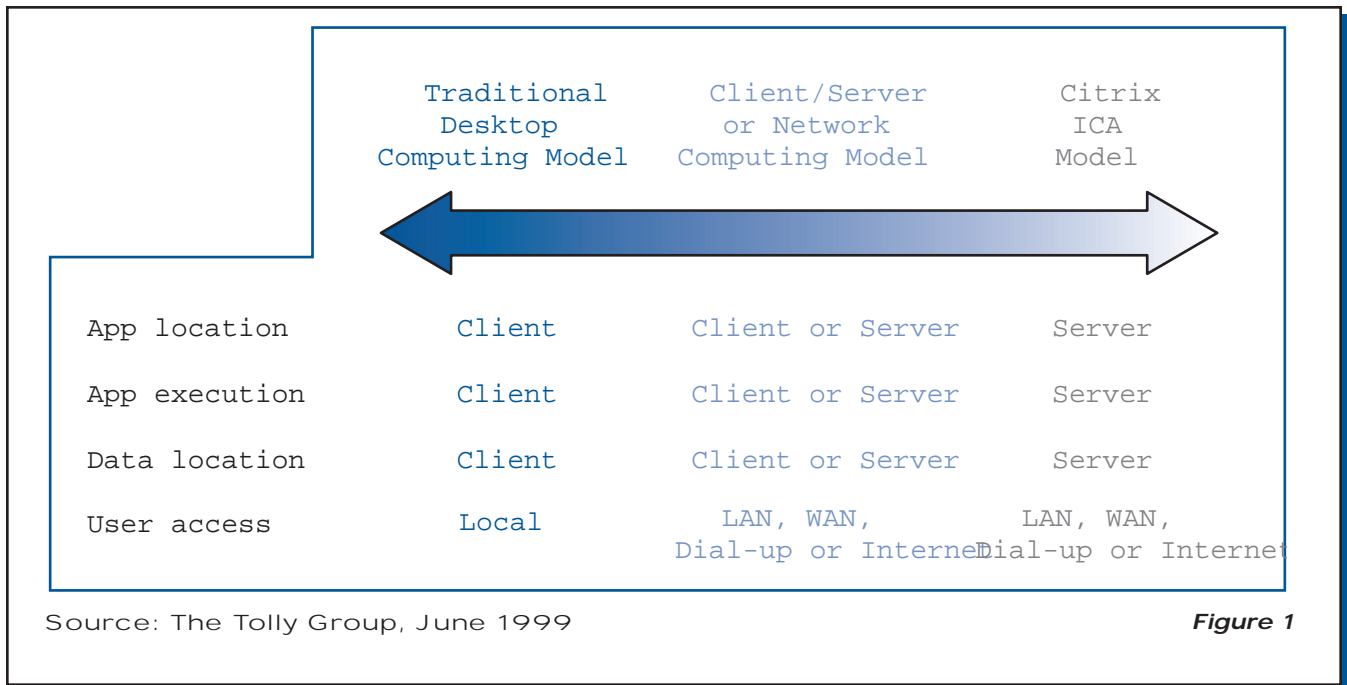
| | Traditional Desktop Computing Model | Client/Server or Network Computing Model | Citrix ICA Model |
|---|---|---|---|
| App location | Client | Client or Server | Server |
| App execution | Client | Client or Server | Server |
| Data location | Client | Client or Server | Server |
| User access | Local | LAN, WAN, Dial-up or Internet | LAN, WAN, Dial-up or Internet |

Source: The Tolly Group, June 1999

Figure 1